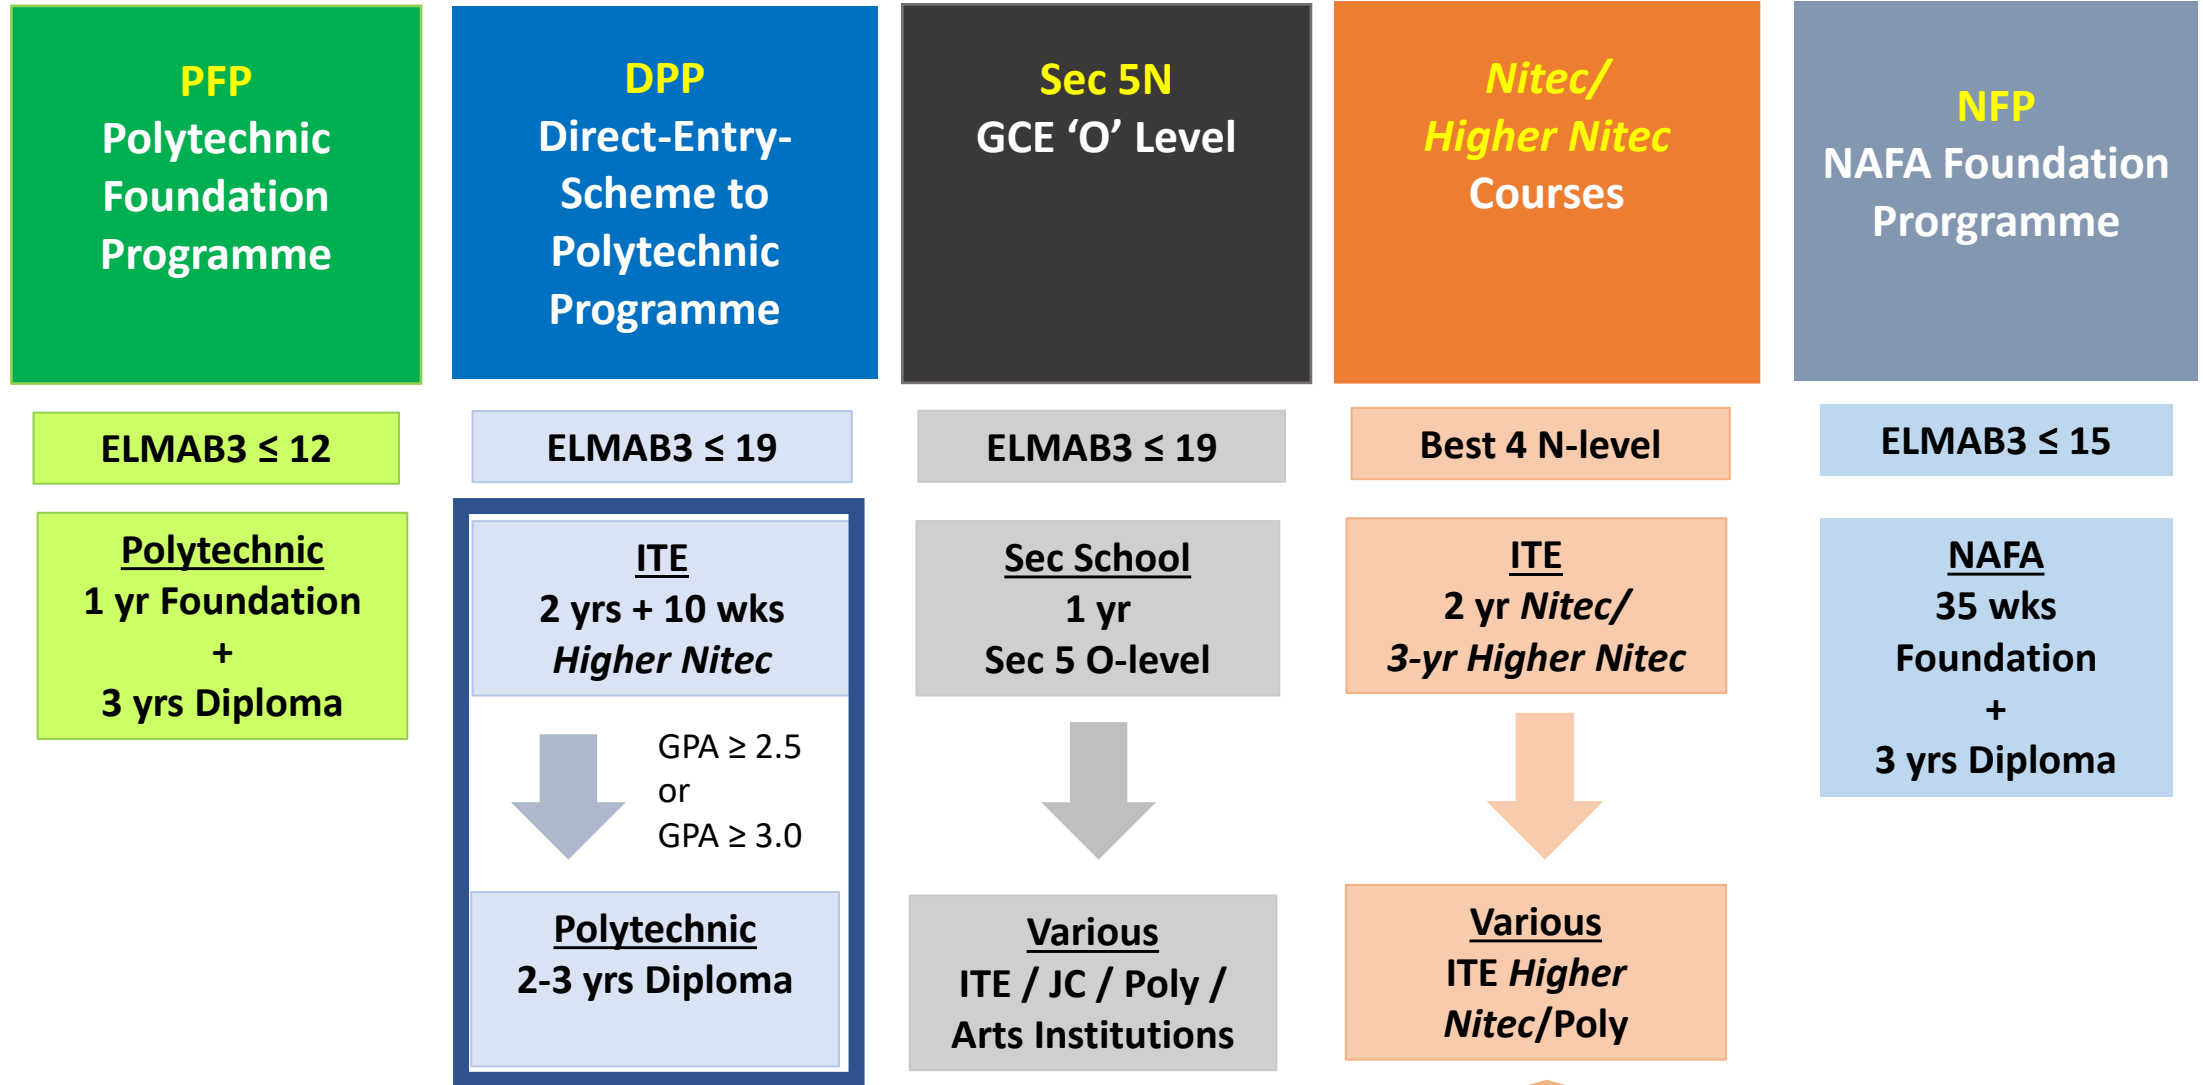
PFP
Polytechnic Foundation Programme

ELMAB3 ≤ 12

Polytechnic
1 yr Foundation
+
3 yrs Diploma

DPP
Direct-Entry-Scheme to Polytechnic Programme

ELMAB3 ≤ 19

ITE
2 yrs + 10 wks
Higher Nitec

GPA ≥ 2.5
or
GPA ≥ 3.0

Polytechnic
2-3 yrs Diploma

Sec 5N
GCE ‘O’ Level

ELMAB3 ≤ 19

Sec School
1 yr
Sec 5 O-level

Various
ITE / JC / Poly / Arts Institutions

Nitec/
Higher Nitec
Courses

Best 4 N-level

ITE
2 yr Nitec/
3-yr Higher Nitec

Various
ITE Higher Nitec/Poly

NFP
NAFA Foundation Prorgramme

ELMAB3 ≤ 15

NAFA
35 wks
Foundation
+
3 yrs Diploma